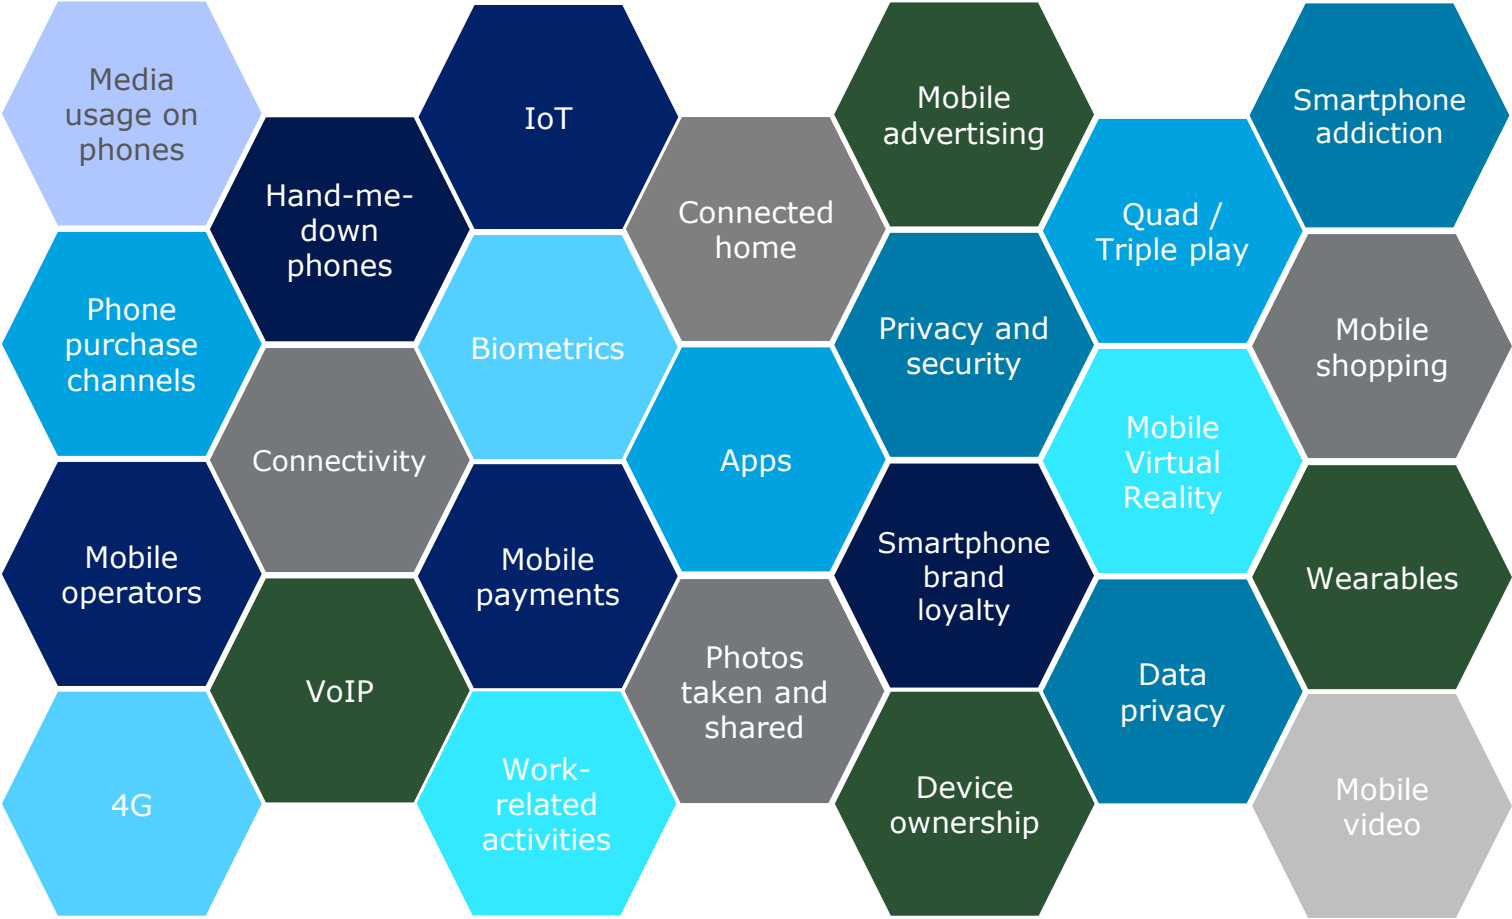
Media usage on phones

Phone purchase channels

Mobile operators

4G

Hand-me-down phones

Connectivity

VoIP

IoT

Biometrics

Mobile payments

Work-related activities

Connected home

Apps

Photos taken and shared

Mobile advertising

Privacy and security

Smartphone brand loyalty

Device ownership

Quad / Triple play

Mobile Virtual Reality

Data privacy

Smartphone addiction

Mobile shopping

Wearables

Mobile video